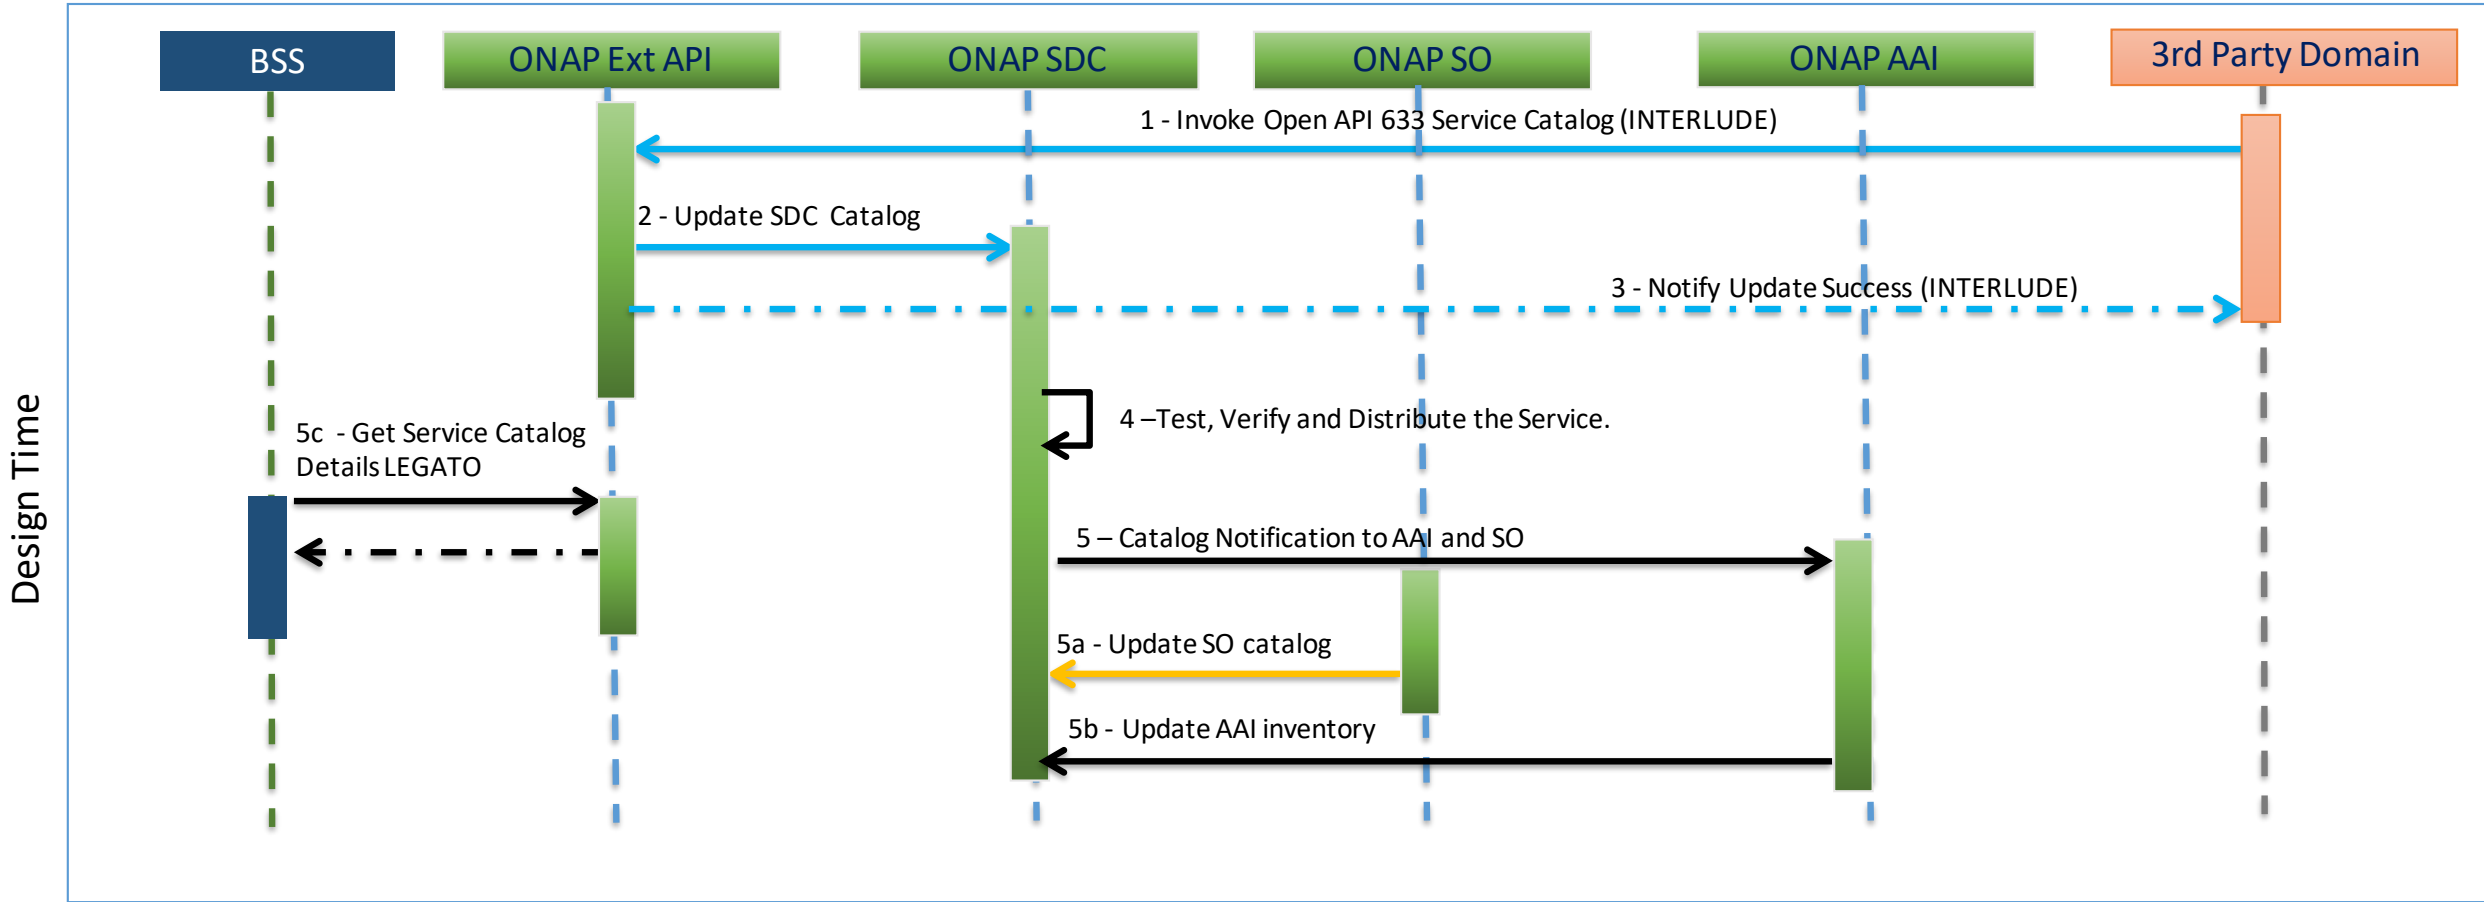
Design Time

BSS

ONAP Ext API

ONAP SDC

ONAP SO

ONAP AAI

3rd Party Domain

1 - Invoke Open API 633 Service Catalog (INTERLUDE)

2 - Update SDC Catalog

3 - Notify Update Success (INTERLUDE)

4 –Test, Verify and Distribute the Service.

5c - Get Service Catalog Details LEGATO

5 – Catalog Notification to AAI and SO

5a - Update SO catalog

5b - Update AAI inventory